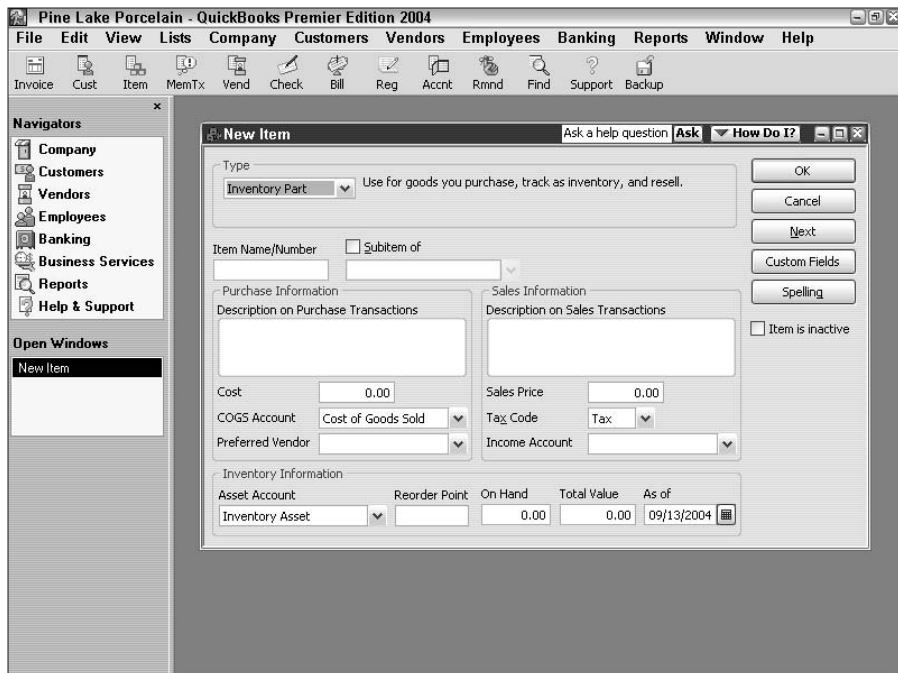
Pine Lake Porcelain - QuickBooks Premier Edition 2004

File Edit View Lists Company Customers Vendors Employees Banking Reports Window Help

Invoice Cust Item MemTx Vend Check Bill Reg Accnt Rmnd Find Support Backup

×

Navigators

Company
Customers
Vendors
Employees
Banking
Business Services
Reports
Help & Support

Open Windows

New Item

New Item

Ask a help question Ask How Do I?

Type
Inventory Part
Use for goods you purchase, track as inventory, and resell.

OK
Cancel
Next
Custom Fields
Spelling

Item is inactive

Item Name/Number
Subitem of

Purchase Information
Description on Purchase Transactions

Cost 0.00
COGS Account Cost of Goods Sold
Preferred Vendor

Sales Information
Description on Sales Transactions

Sales Price 0.00
Tax Code Tax
Income Account

Inventory Information
Asset Account
Inventory Asset
Reorder Point
On Hand
0.00
Total Value
0.00
As of
09/13/2004